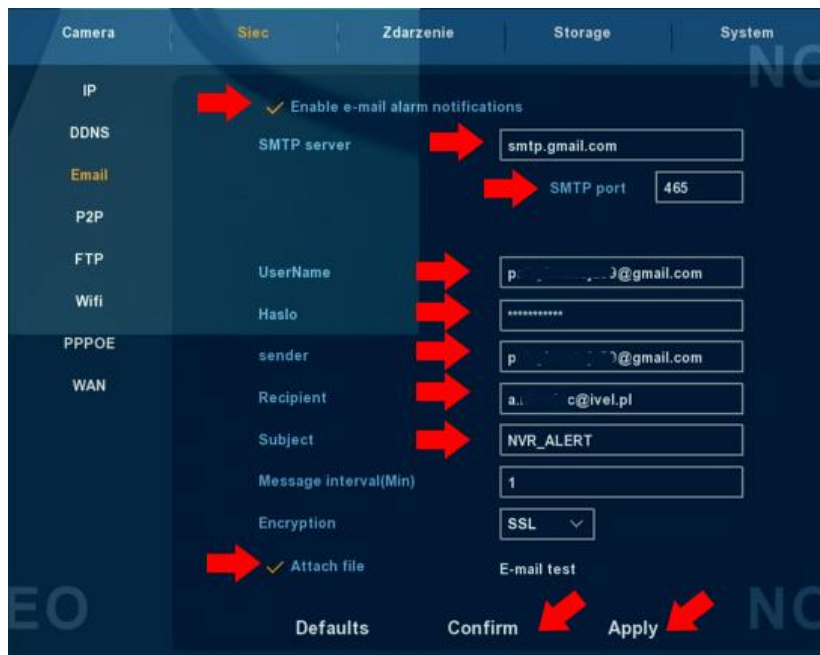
Camera
Siec
Zdarzenie
Storage
System

IP
DDNS
Email
P2P
FTP
Wifi
PPPOE
WAN

Enable e-mail alarm notifications

SMTP server smtp.gmail.com
SMTP port 465

UserName p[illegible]@gmail.com
Haslo ************
sender p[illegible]@gmail.com
Recipient a.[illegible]c@ivel.pl
Subject NVR_ALERT
Message interval(Min) 1
Encryption SSL

Attach file
E-mail test

Defaults
Confirm
Apply